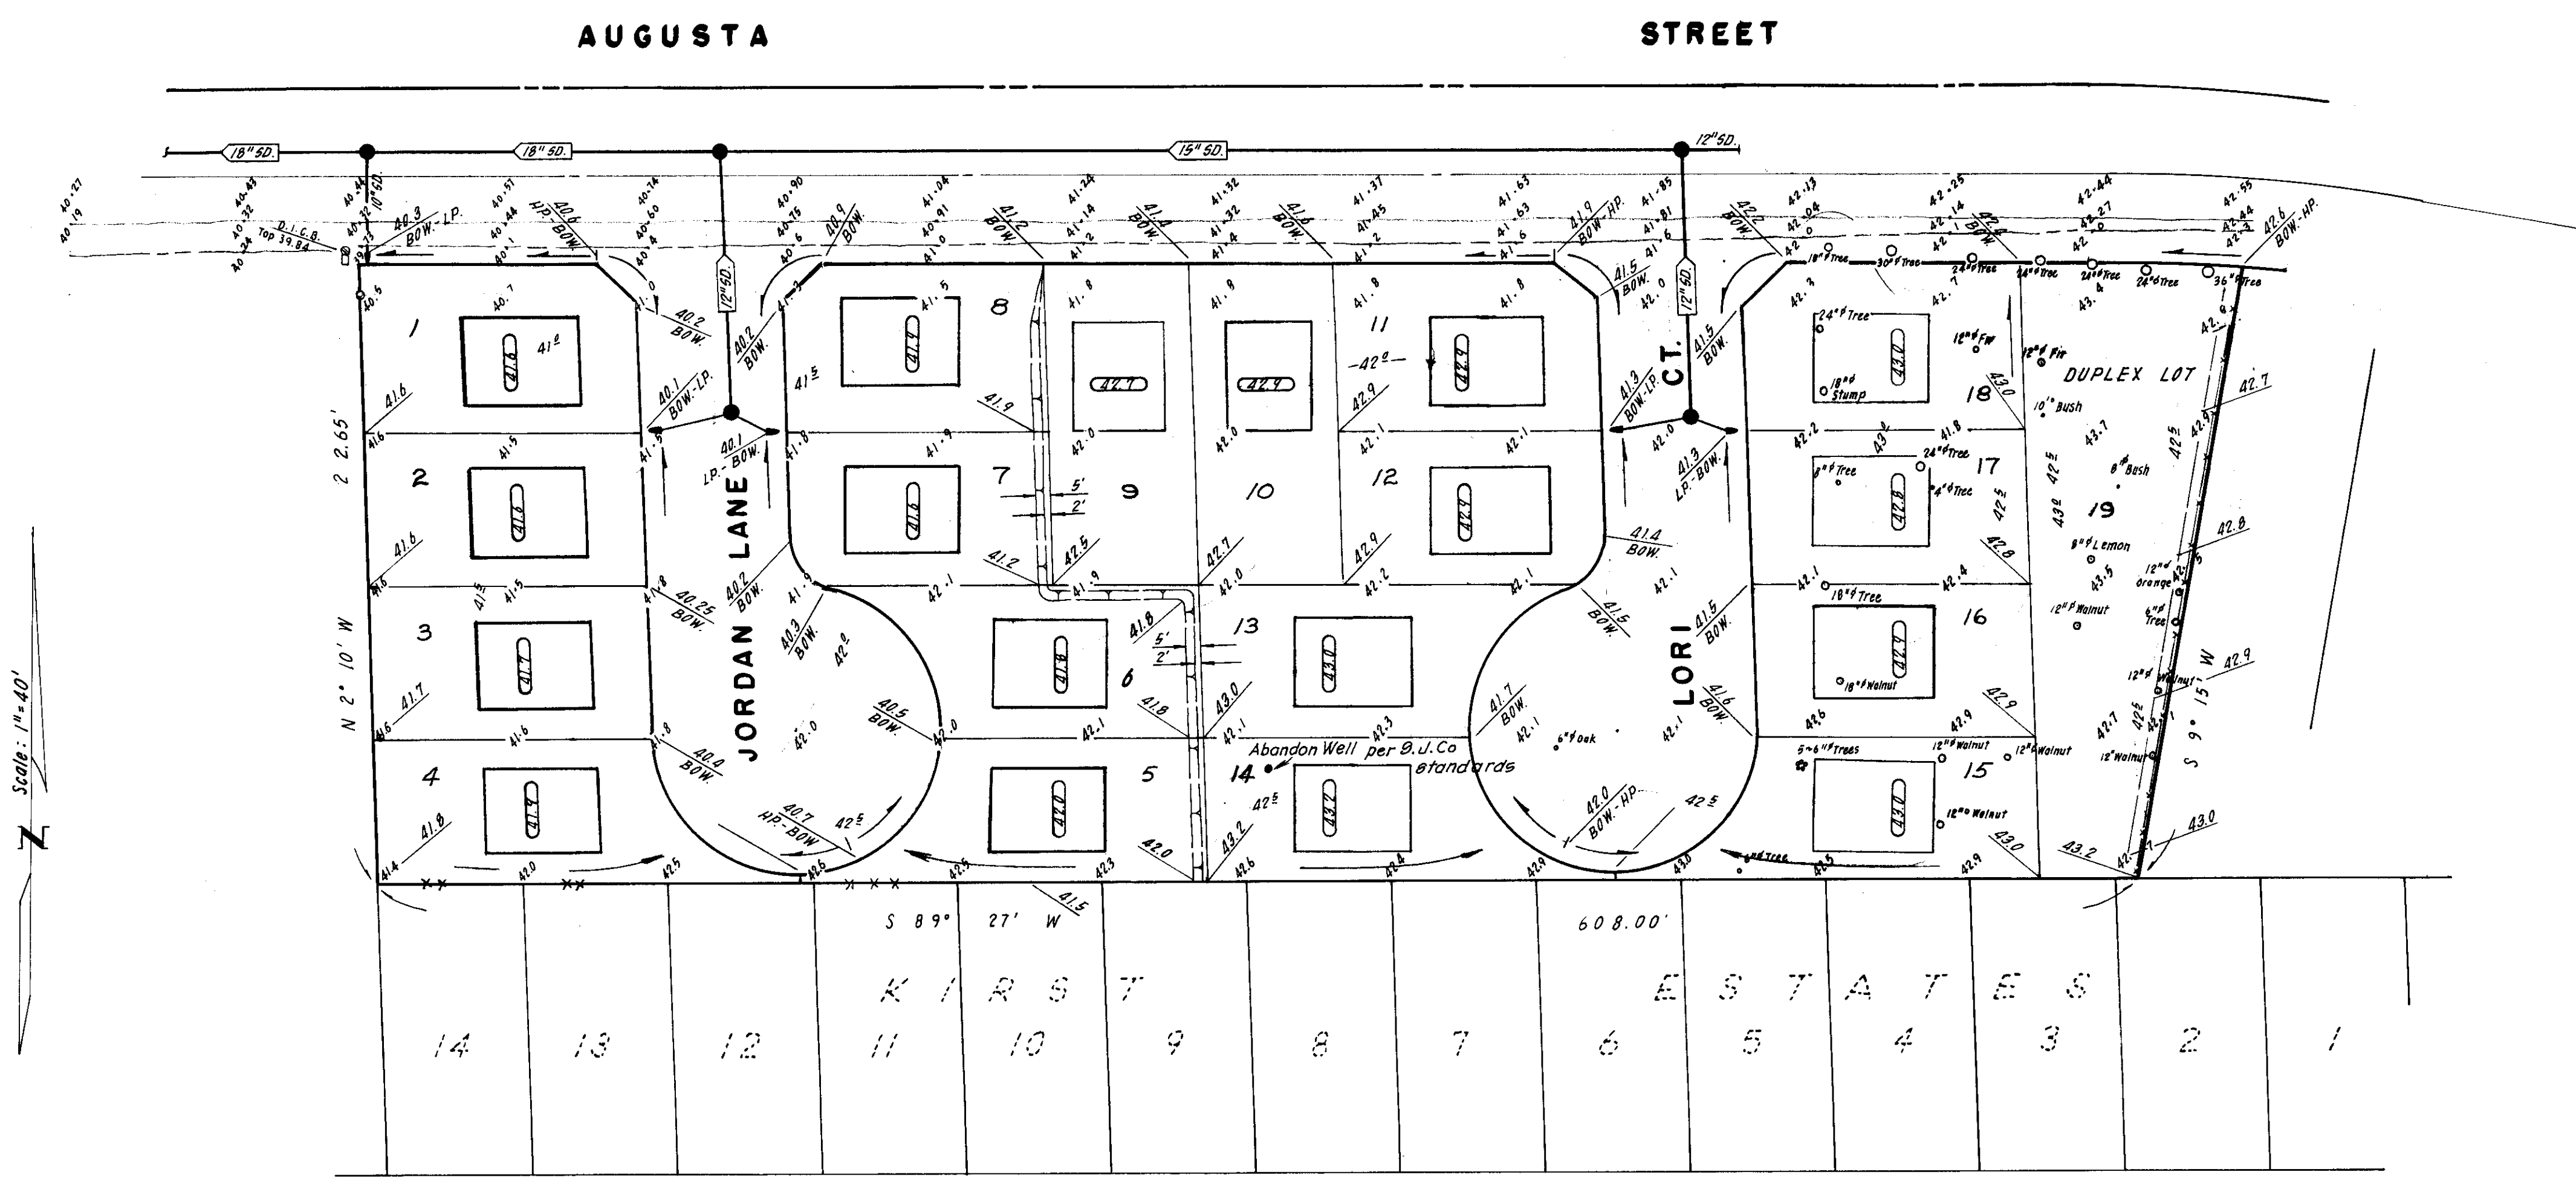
AUGUSTA STREET

18" SD. 18" SD. 15" SD. 12" SD.

12" SD. 12" SD.

D.I.C.B. Top 39.84

40.3 BOW.-LP.
40.6 HP.-BOW.
40.9 BOW.
41.2 BOW.
41.4 BOW.
41.6 BOW.
41.9 BOW.-HP.
42.2 BOW.
42.6 BOW.-HP.

40.2 BOW.
40.1 BOW.-LP.
40.1 LP.-BOW.
40.2 BOW.
40.25 BOW.
40.3 BOW.
40.5 BOW.
40.4 BOW.
40.7 HP.-BOW.
41.5 BOW.
41.3 BOW.-LP.
41.3 LP.-BOW.
41.5 BOW.
41.4 BOW.
41.5 BOW.
41.5 BOW.
41.7 BOW.
41.6 BOW.
42.0 BOW.-HP.

JORDAN LANE
LORI CT.

1 2 3 4 5 6 7 8 9 10 11 12 13 14 15 16 17 18 19

41.6 41.6 41.7 41.9 41.8 41.6 41.8 42.7 42.9 42.9 42.9 43.0 43.1 43.0 42.9 42.8 43.1 43.0

DUPLEX LOT

Abandon Well per S.J. Co standards

24" Tree 18" Tree 30" Tree 24" Tree 24" Tree 24" Tree 24" Tree 36" Tree
18" Stump 12" Fir 12" Fir 10" Bush 8" Bush 8" Lemon 12" Orange 12" Walnut 6" Tree 12" Walnut 12" Walnut 12" Walnut 12" Walnut 12" Walnut 18" Walnut 18" Tree 8" Tree 4" Tree 24" Tree 6" Oak 5-6" Trees 6" Tree

5' 2' 5' 2'

2 2.65'
N 2° 10' W
S 89° 27' W
608.00'
S 9° 15' W

Scale: 1"=40'
N

KIRST ESTATES

14 13 12 11 10 9 8 7 6 5 4 3 2 1